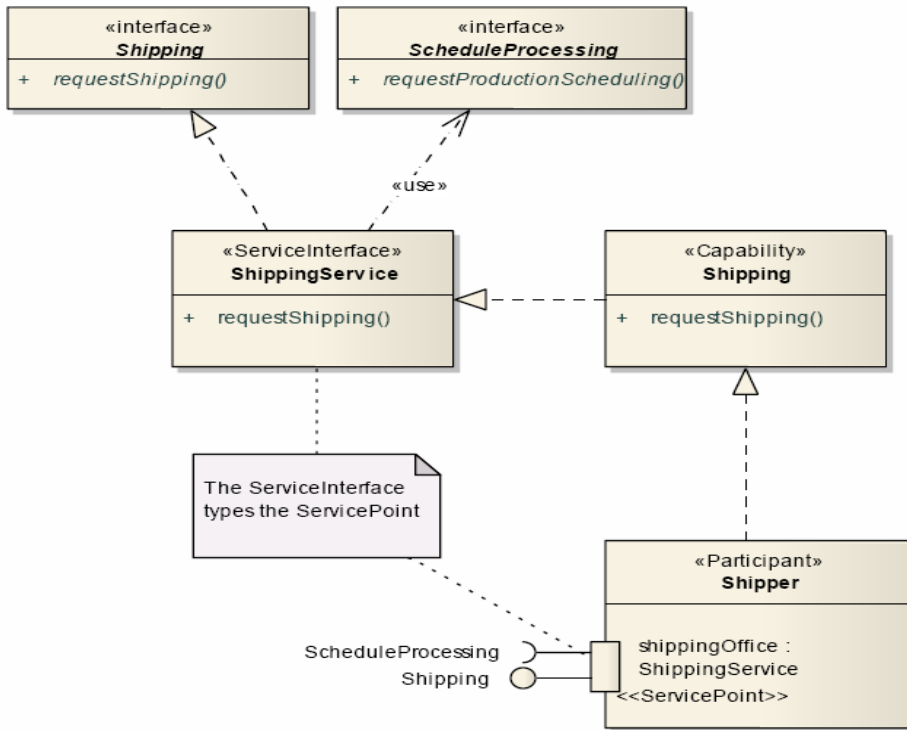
«interface»
Shipping

+ requestShipping()

«interface»
ScheduleProcessing

+ requestProductionScheduling()

«use»

«ServiceInterface»
ShippingService

+ requestShipping()

«Capability»
Shipping

+ requestShipping()

The ServiceInterface types the ServicePoint

«Participant»
Shipper

ScheduleProcessing
Shipping

shippingOffice : ShippingService
<<ServicePoint>>